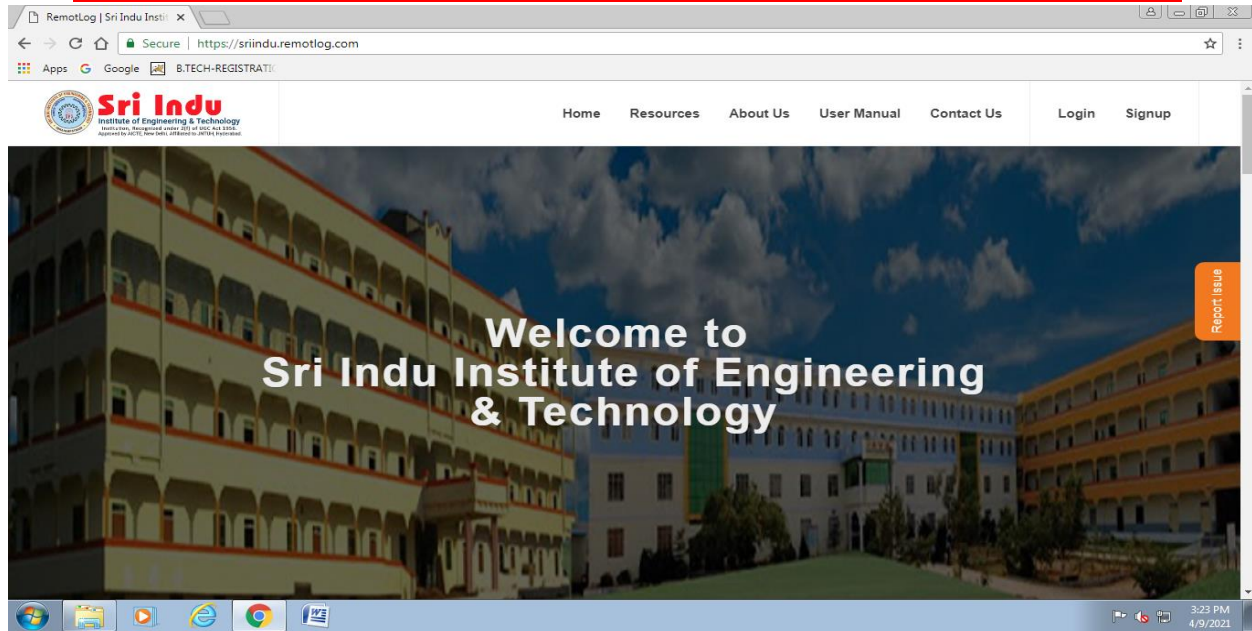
RemotLog | Sri Indu Insti ×

Secure | https://sriindu.remotlog.com

Apps Google B.TECH-REGISTRATI

Sri Indu
Institute of Engineering & Technology
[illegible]

Home Resources About Us User Manual Contact Us Login Signup

Welcome to
Sri Indu Institute of Engineering & Technology

Report Issue

3:23 PM
4/9/2021